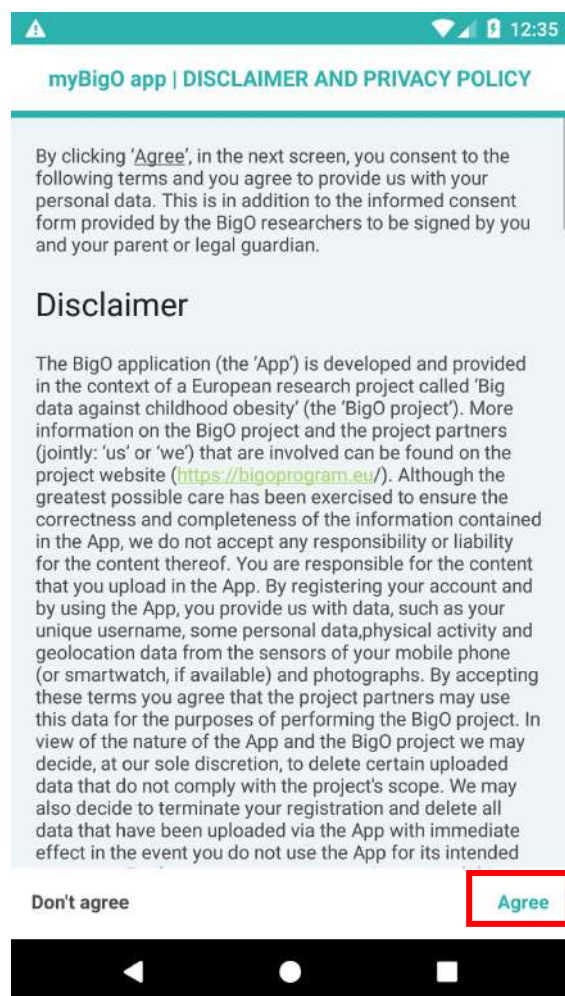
12:35

myBigO app | DISCLAIMER AND PRIVACY POLICY

By clicking 'Agree', in the next screen, you consent to the following terms and you agree to provide us with your personal data. This is in addition to the informed consent form provided by the BigO researchers to be signed by you and your parent or legal guardian.

Disclaimer

The BigO application (the 'App') is developed and provided in the context of a European research project called 'Big data against childhood obesity' (the 'BigO project'). More information on the BigO project and the project partners (jointly: 'us' or 'we') that are involved can be found on the project website (https://bigoprogram.eu/). Although the greatest possible care has been exercised to ensure the correctness and completeness of the information contained in the App, we do not accept any responsibility or liability for the content thereof. You are responsible for the content that you upload in the App. By registering your account and by using the App, you provide us with data, such as your unique username, some personal data,physical activity and geolocation data from the sensors of your mobile phone (or smartwatch, if available) and photographs. By accepting these terms you agree that the project partners may use this data for the purposes of performing the BigO project. In view of the nature of the App and the BigO project we may decide, at our sole discretion, to delete certain uploaded data that do not comply with the project's scope. We may also decide to terminate your registration and delete all data that have been uploaded via the App with immediate effect in the event you do not use the App for its intended

Don't agree

Agree